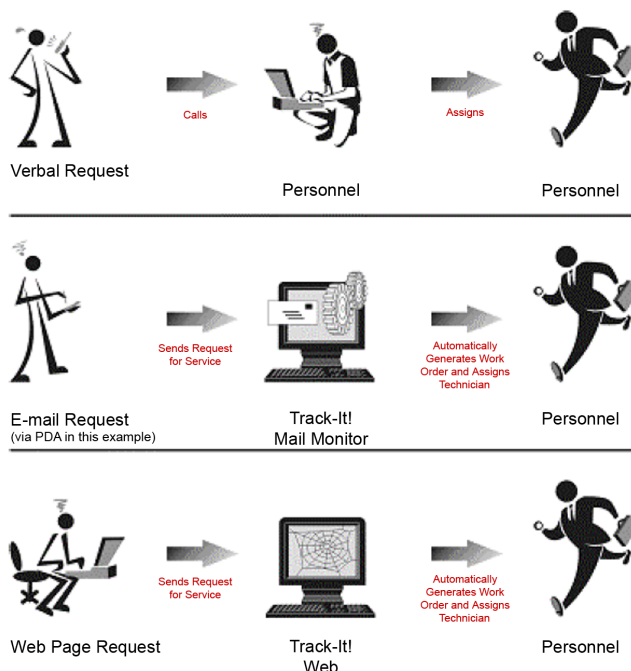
Calls

Assigns

Verbal Request

Personnel

Personnel

Sends Request for Service

Automatically Generates Work Order and Assigns Technician

E-mail Request
(via PDA in this example)

Track-It!
Mail Monitor

Personnel

Sends Request for Service

Automatically Generates Work Order and Assigns Technician

Web Page Request

Track-It!
Web

Personnel